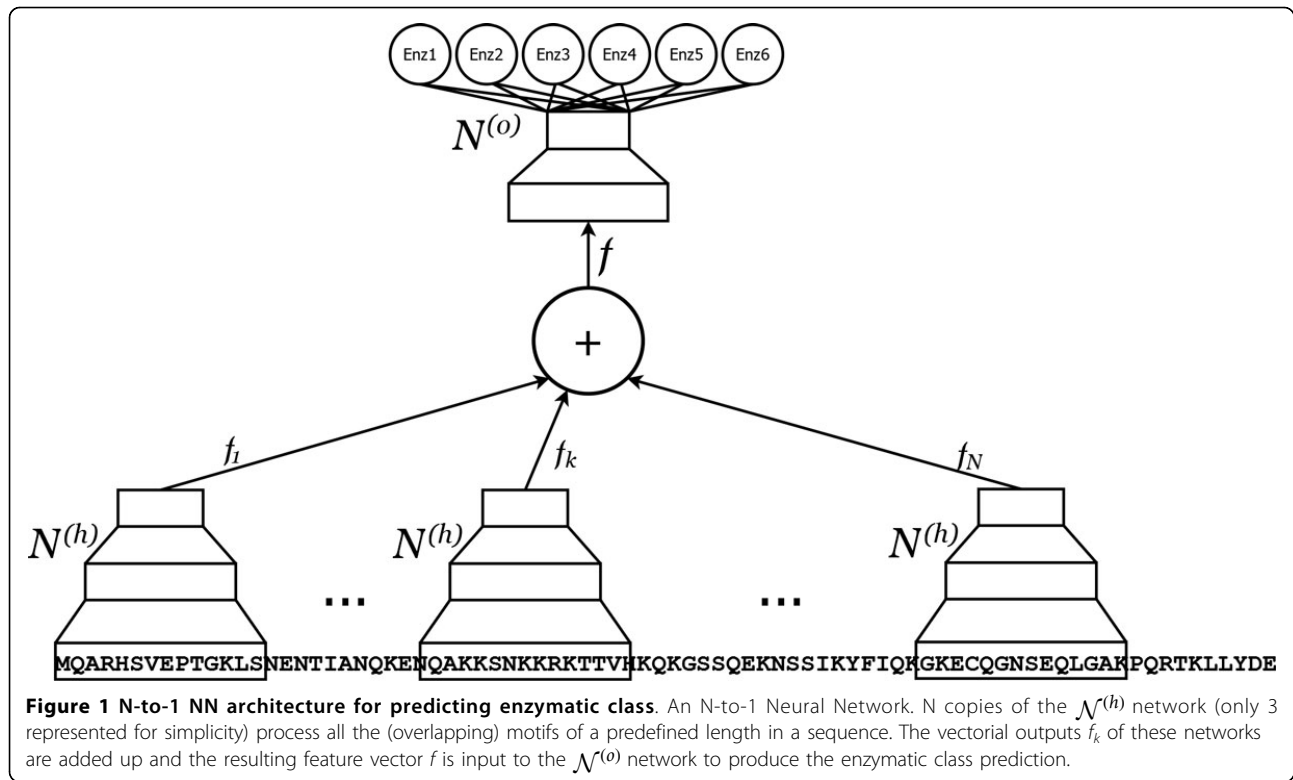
Enz1 Enz2 Enz3 Enz4 Enz5 Enz6

$N^{(o)}$

$f$

+

$f_1$

$f_k$

$f_N$

$N^{(h)}$

...

$N^{(h)}$

...

$N^{(h)}$

MQARHSVEPTGKLSNENTIANQKENQAKKSNKKRKTTVHKQKGSSQEKNSSIKYFIQKGKECQGNSEQLGAKPQRTKLLYDE

**Figure 1 N-to-1 NN architecture for predicting enzymatic class**. An N-to-1 Neural Network. N copies of the $\mathcal{N}^{(h)}$ network (only 3 represented for simplicity) process all the (overlapping) motifs of a predefined length in a sequence. The vectorial outputs $f_k$ of these networks are added up and the resulting feature vector $f$ is input to the $\mathcal{N}^{(o)}$ network to produce the enzymatic class prediction.